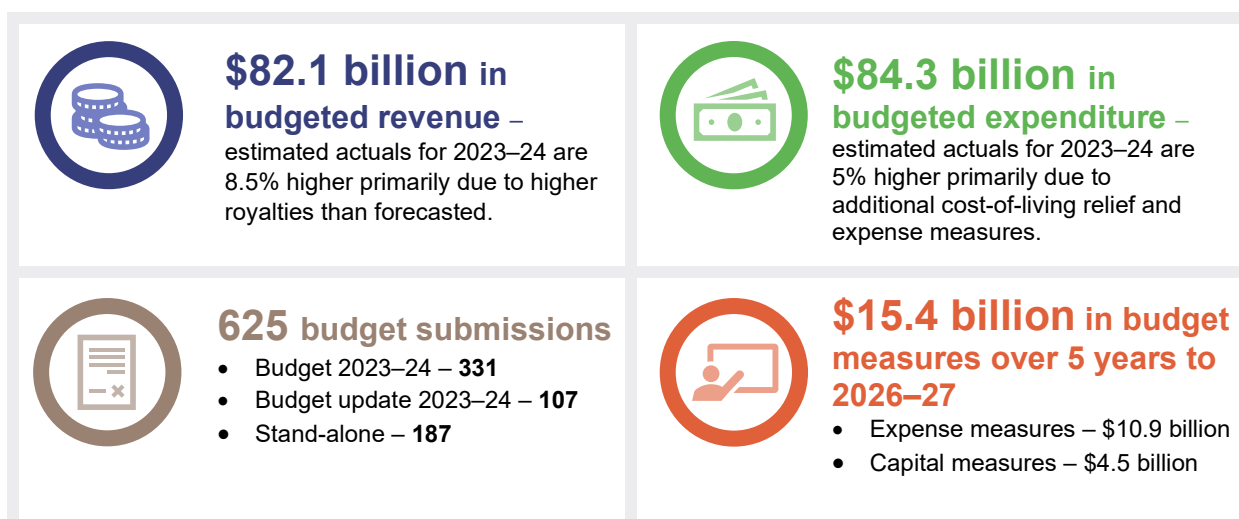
$82.1 billion in budgeted revenue – estimated actuals for 2023–24 are 8.5% higher primarily due to higher royalties than forecasted.

$84.3 billion in budgeted expenditure – estimated actuals for 2023–24 are 5% higher primarily due to additional cost-of-living relief and expense measures.

625 budget submissions

- Budget 2023–24 – **331**
- Budget update 2023–24 – **107**
- Stand-alone – **187**

$15.4 billion in budget measures over 5 years to 2026–27

- Expense measures – $10.9 billion
- Capital measures – $4.5 billion